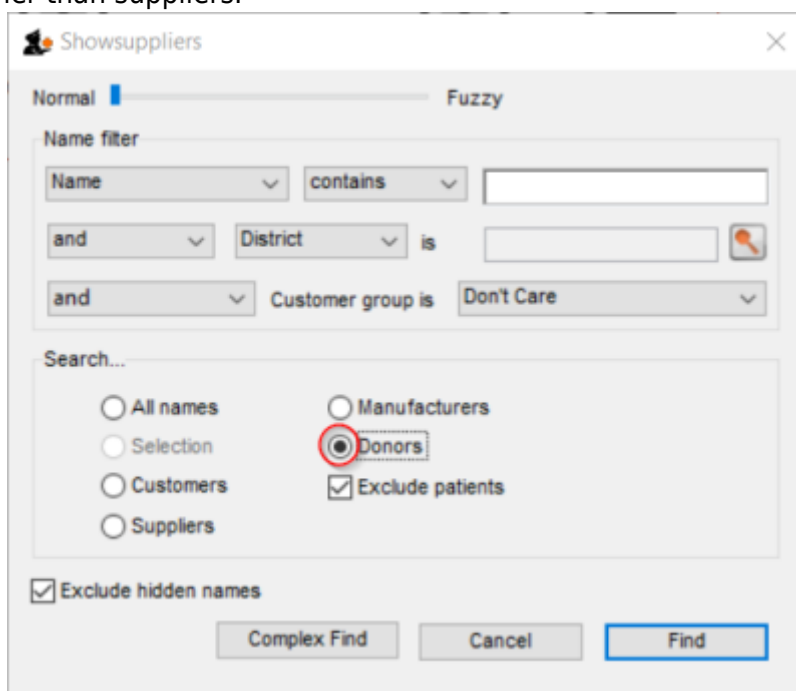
er than suppliers.

Showsuppliers

Normal Fuzzy

Name filter

Name contains

and District is

and Customer group is Don't Care

Search...

All names
Selection
Customers
Suppliers
Manufacturers
Donors
Exclude patients

Exclude hidden names

Complex Find Cancel Find